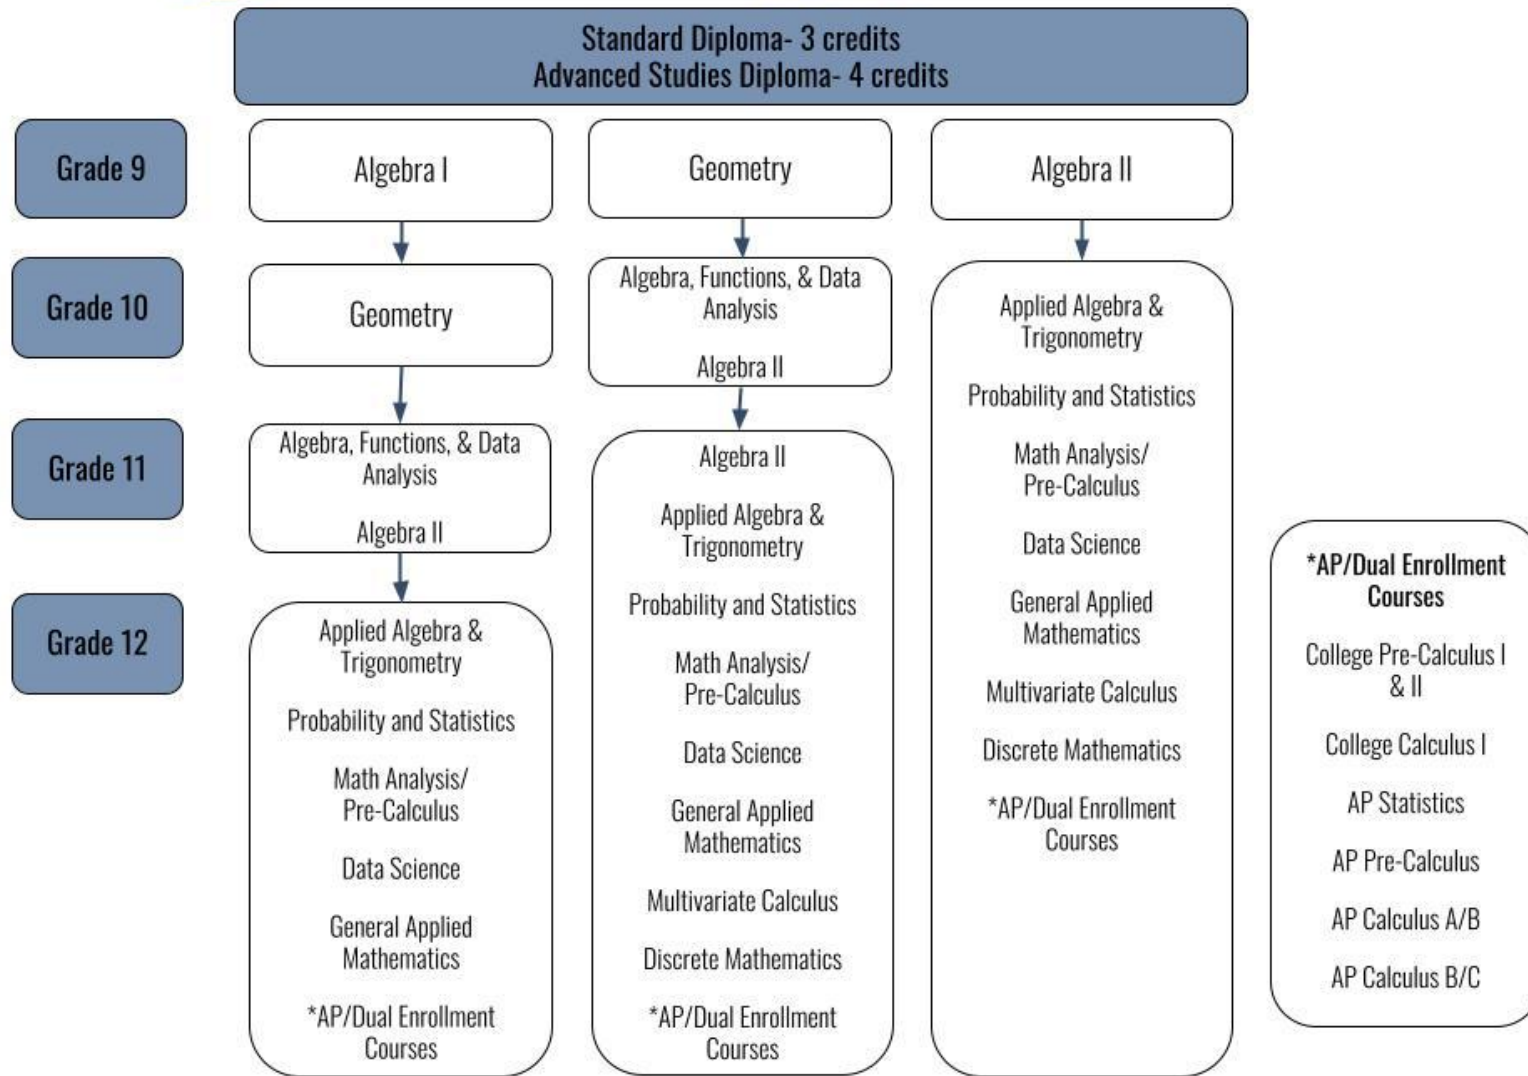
Standard Diploma- 3 credits
Advanced Studies Diploma- 4 credits

Grade 9

Grade 10

Grade 11

Grade 12

Algebra I

Geometry

Algebra, Functions, & Data Analysis

Algebra II

Applied Algebra & Trigonometry

Probability and Statistics

Math Analysis/ Pre-Calculus

Data Science

General Applied Mathematics

*AP/Dual Enrollment Courses

Geometry

Algebra, Functions, & Data Analysis

Algebra II

Algebra II

Applied Algebra & Trigonometry

Probability and Statistics

Math Analysis/ Pre-Calculus

Data Science

General Applied Mathematics

Multivariate Calculus

Discrete Mathematics

*AP/Dual Enrollment Courses

Algebra II

Applied Algebra & Trigonometry

Probability and Statistics

Math Analysis/ Pre-Calculus

Data Science

General Applied Mathematics

Multivariate Calculus

Discrete Mathematics

*AP/Dual Enrollment Courses

*AP/Dual Enrollment Courses

College Pre-Calculus I & II

College Calculus I

AP Statistics

AP Pre-Calculus

AP Calculus A/B

AP Calculus B/C